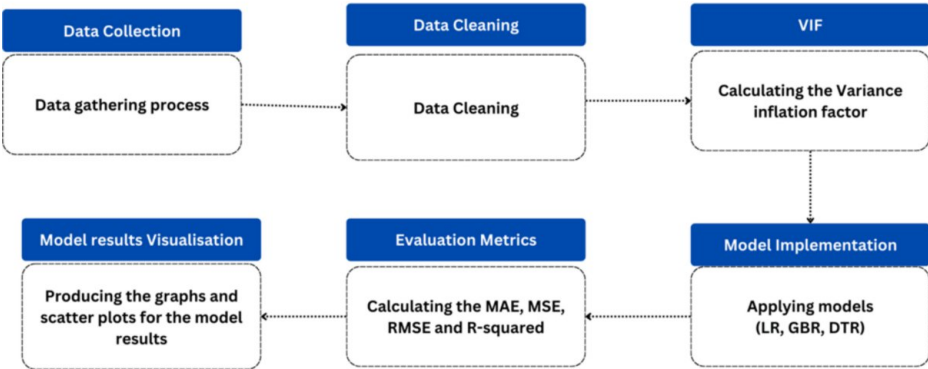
Data Collection

Data gathering process

Data Cleaning

Data Cleaning

VIF

Calculating the Variance inflation factor

Model Implementation

Applying models (LR, GBR, DTR)

Evaluation Metrics

Calculating the MAE, MSE, RMSE and R-squared

Model results Visualisation

Producing the graphs and scatter plots for the model results